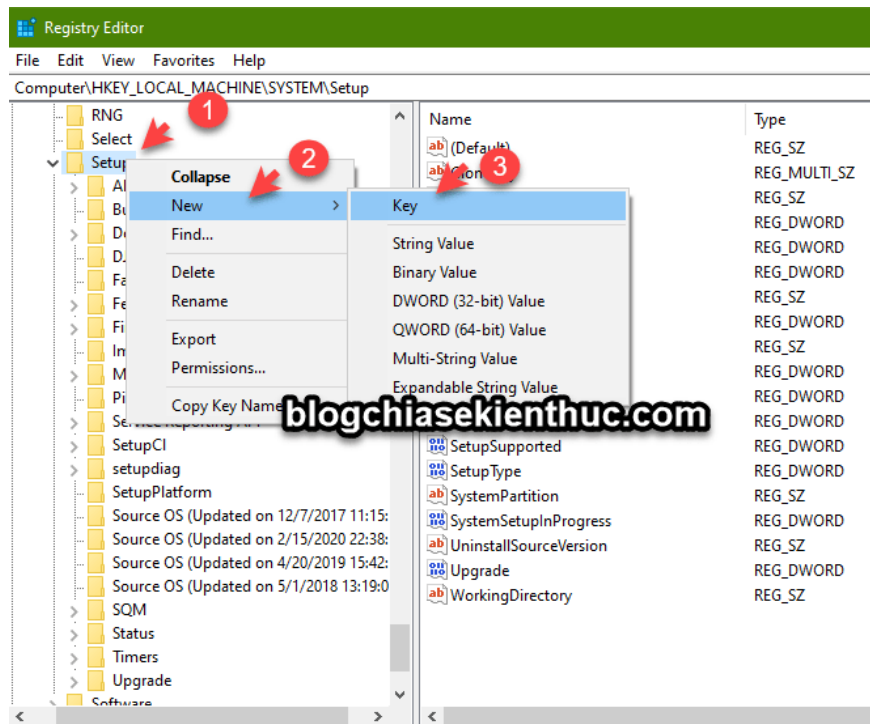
Registry Editor

File Edit View Favorites Help

Computer\HKEY_LOCAL_MACHINE\SYSTEM\Setup

RNG
Select
Setup
Al
Bu
De
D.
Fa
Fe
Fi
In
M
Pi
Service Reporting API
SetupCI
setupdiag
SetupPlatform
Source OS (Updated on 12/7/2017 11:15:
Source OS (Updated on 2/15/2020 22:38:
Source OS (Updated on 4/20/2019 15:42:
Source OS (Updated on 5/1/2018 13:19:0
SQM
Status
Timers
Upgrade
Software

1
2
3

Collapse
New
Find...
Delete
Rename
Export
Permissions...
Copy Key Name

Key
String Value
Binary Value
DWORD (32-bit) Value
QWORD (64-bit) Value
Multi-String Value
Expandable String Value

blogchiasekienthuc.com

| Name | Type |
|---|---|
| (Default) | REG_SZ |
| Clon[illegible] | REG_MULTI_SZ |
| | REG_SZ |
| | REG_DWORD |
| | REG_DWORD |
| | REG_DWORD |
| | REG_SZ |
| | REG_DWORD |
| | REG_SZ |
| | REG_DWORD |
| | REG_DWORD |
| | REG_DWORD |
| SetupSupported | REG_DWORD |
| SetupType | REG_DWORD |
| SystemPartition | REG_SZ |
| SystemSetupInProgress | REG_DWORD |
| UninstallSourceVersion | REG_SZ |
| Upgrade | REG_DWORD |
| WorkingDirectory | REG_SZ |